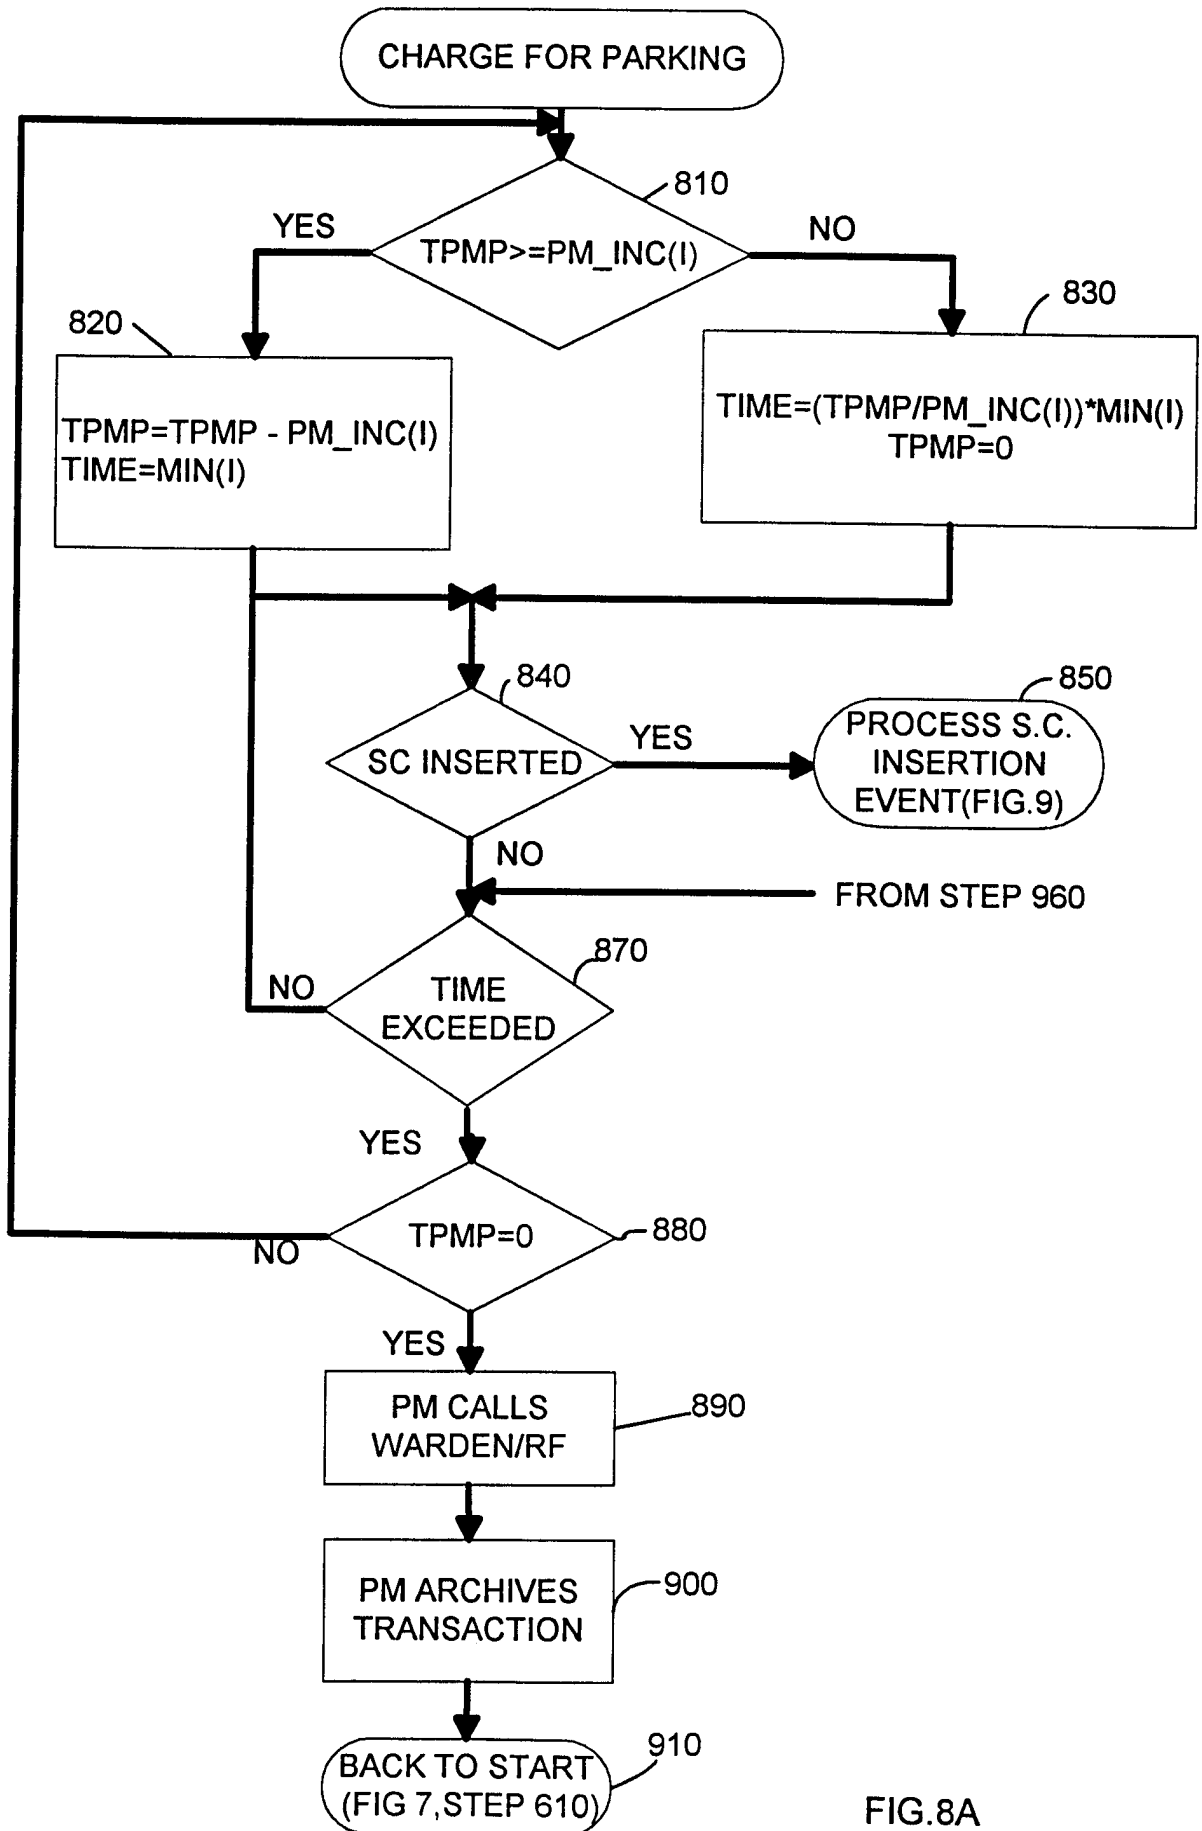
CHARGE FOR PARKING

810

YES

TPMP>=PM_INC(I)

NO

820

830

TPMP=TPMP - PM_INC(I)
TIME=MIN(I)

TIME=(TPMP/PM_INC(I))*MIN(I)
TPMP=0

840

850

SC INSERTED

YES

PROCESS S.C. INSERTION EVENT(FIG.9)

NO

FROM STEP 960

870

NO

TIME EXCEEDED

YES

TPMP=0

880

NO

YES

PM CALLS WARDEN/RF

890

PM ARCHIVES TRANSACTION

900

910

BACK TO START (FIG 7,STEP 610)

FIG.8A